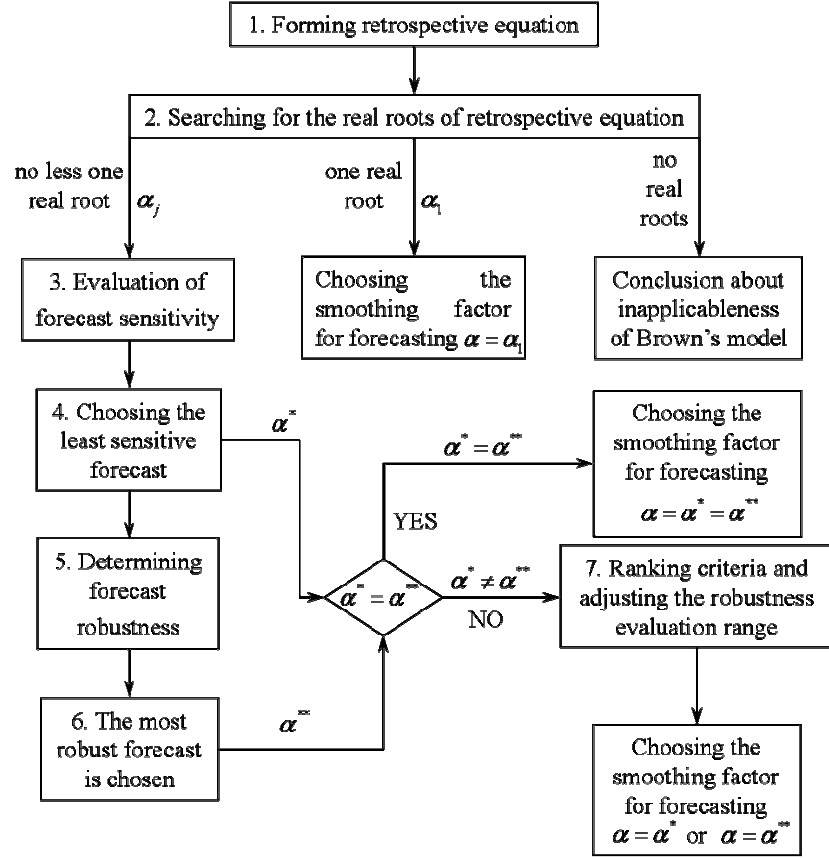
1. Forming retrospective equation

2. Searching for the real roots of retrospective equation

no less one real root $\alpha_j$

one real root $\alpha_1$

no real roots

3. Evaluation of forecast sensitivity

Choosing the smoothing factor for forecasting $\alpha = \alpha_1$

Conclusion about inapplicableness of Brown's model

4. Choosing the least sensitive forecast

$\alpha^*$

$\alpha^* = \alpha^{**}$

Choosing the smoothing factor for forecasting $\alpha = \alpha^* = \alpha^{**}$

YES

5. Determining forecast robustness

$\alpha^* = \alpha^{**}$

$\alpha^* \neq \alpha^{**}$

NO

7. Ranking criteria and adjusting the robustness evaluation range

6. The most robust forecast is chosen

$\alpha^{**}$

Choosing the smoothing factor for forecasting $\alpha = \alpha^*$ or $\alpha = \alpha^{**}$